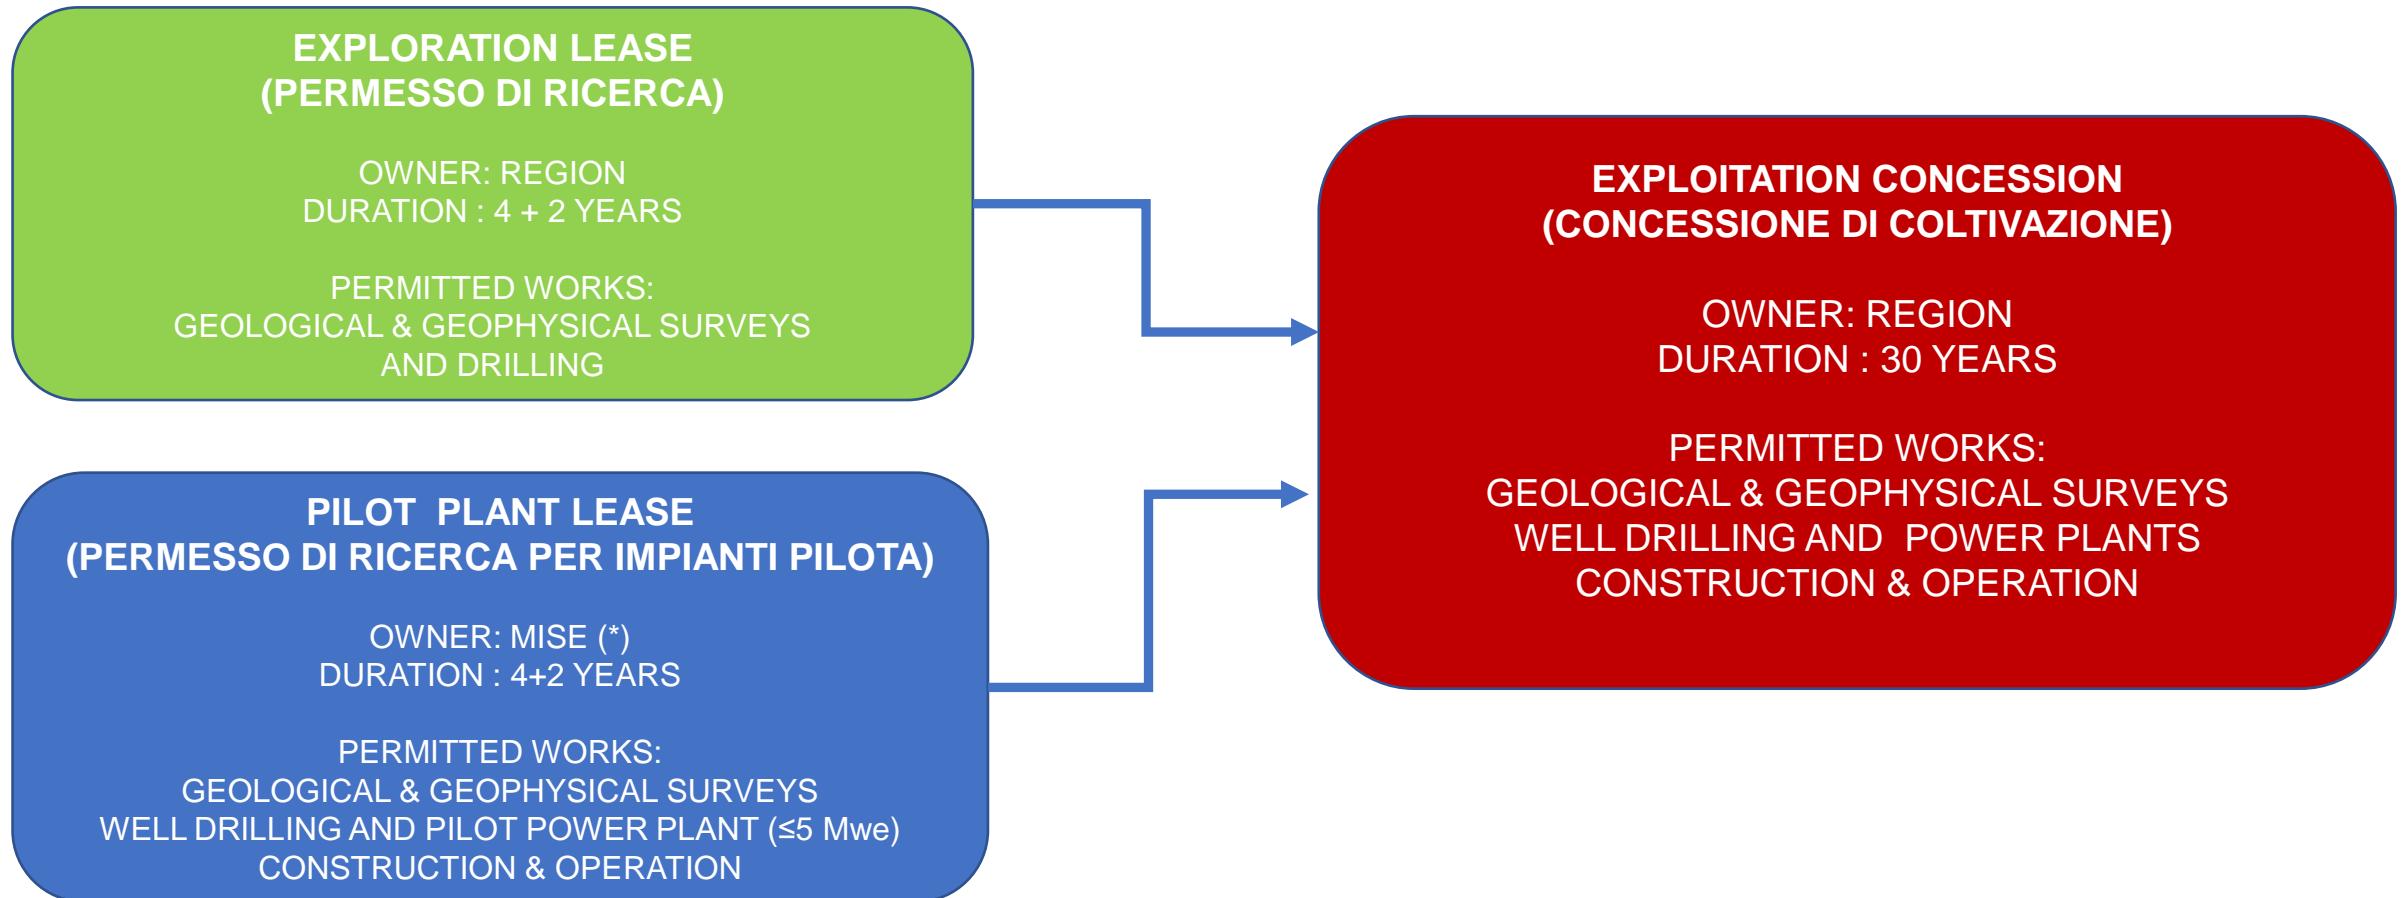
EXPLORATION LEASE
(PERMESSO DI RICERCA)

OWNER: REGION
DURATION : 4 + 2 YEARS

PERMITTED WORKS:
GEOLOGICAL & GEOPHYSICAL SURVEYS
AND DRILLING

PILOT PLANT LEASE
(PERMESSO DI RICERCA PER IMPIANTI PILOTA)

OWNER: MISE (*)
DURATION : 4+2 YEARS

PERMITTED WORKS:
GEOLOGICAL & GEOPHYSICAL SURVEYS
WELL DRILLING AND PILOT POWER PLANT ($\leq$5 Mwe)
CONSTRUCTION & OPERATION

EXPLOITATION CONCESSION
(CONCESSIONE DI COLTIVAZIONE)

OWNER: REGION
DURATION : 30 YEARS

PERMITTED WORKS:
GEOLOGICAL & GEOPHYSICAL SURVEYS
WELL DRILLING AND POWER PLANTS
CONSTRUCTION & OPERATION